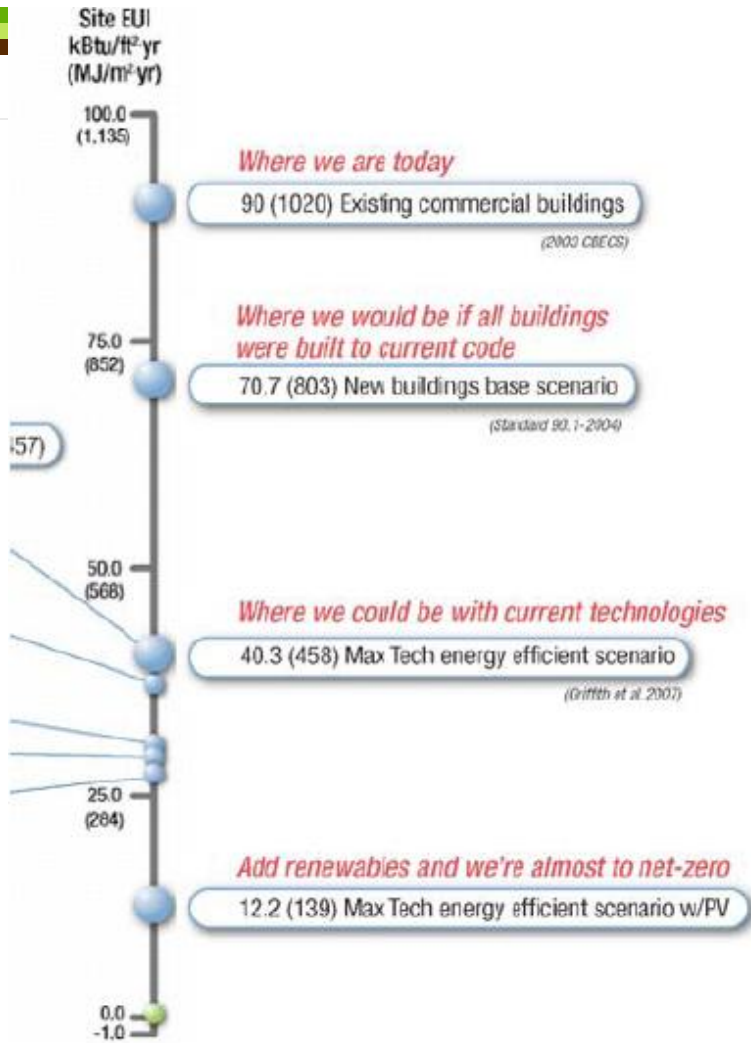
Site EUI
kBtu/ft²·yr
(MJ/m²·yr)

100.0
(1,135)

Where we are today
90 (1020) Existing commercial buildings
(2003 CBECS)

75.0
(852)

Where we would be if all buildings were built to current code
70.7 (803) New buildings base scenario
(Standard 90.1-2004)

457)

50.0
(568)

Where we could be with current technologies
40.3 (458) Max Tech energy efficient scenario
(Griffith et al. 2007)

25.0
(284)

Add renewables and we're almost to net-zero
12.2 (139) Max Tech energy efficient scenario w/PV

0.0
-1.0